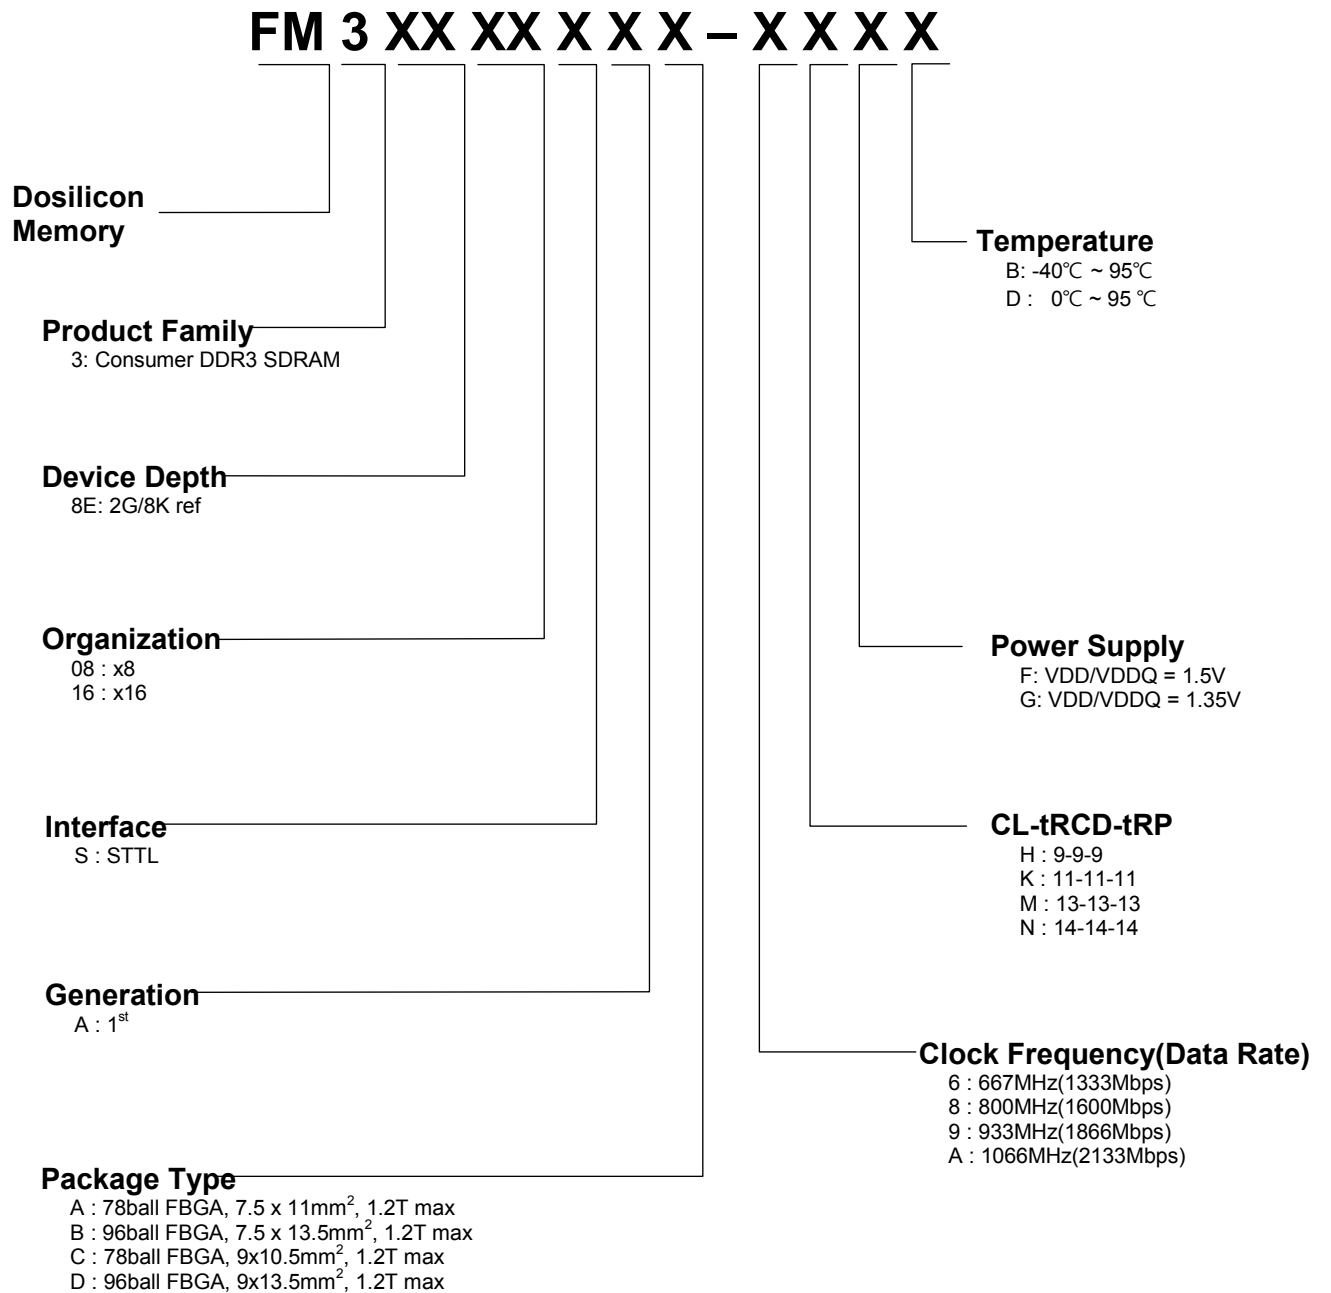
FM 3 XX XX X X X – X X X X

Dosilicon Memory

Product Family
3: Consumer DDR3 SDRAM

Device Depth
8E: 2G/8K ref

Organization
08 : x8
16 : x16

Interface
S : STTL

Generation
A : $1^{st}$

Package Type
A : 78ball FBGA, 7.5 x 11mm$^2$, 1.2T max
B : 96ball FBGA, 7.5 x 13.5mm$^2$, 1.2T max
C : 78ball FBGA, 9x10.5mm$^2$, 1.2T max
D : 96ball FBGA, 9x13.5mm$^2$, 1.2T max

Temperature
B: -40℃ ~ 95℃
D : 0℃ ~ 95 ℃

Power Supply
F: VDD/VDDQ = 1.5V
G: VDD/VDDQ = 1.35V

CL-tRCD-tRP
H : 9-9-9
K : 11-11-11
M : 13-13-13
N : 14-14-14

Clock Frequency(Data Rate)
6 : 667MHz(1333Mbps)
8 : 800MHz(1600Mbps)
9 : 933MHz(1866Mbps)
A : 1066MHz(2133Mbps)